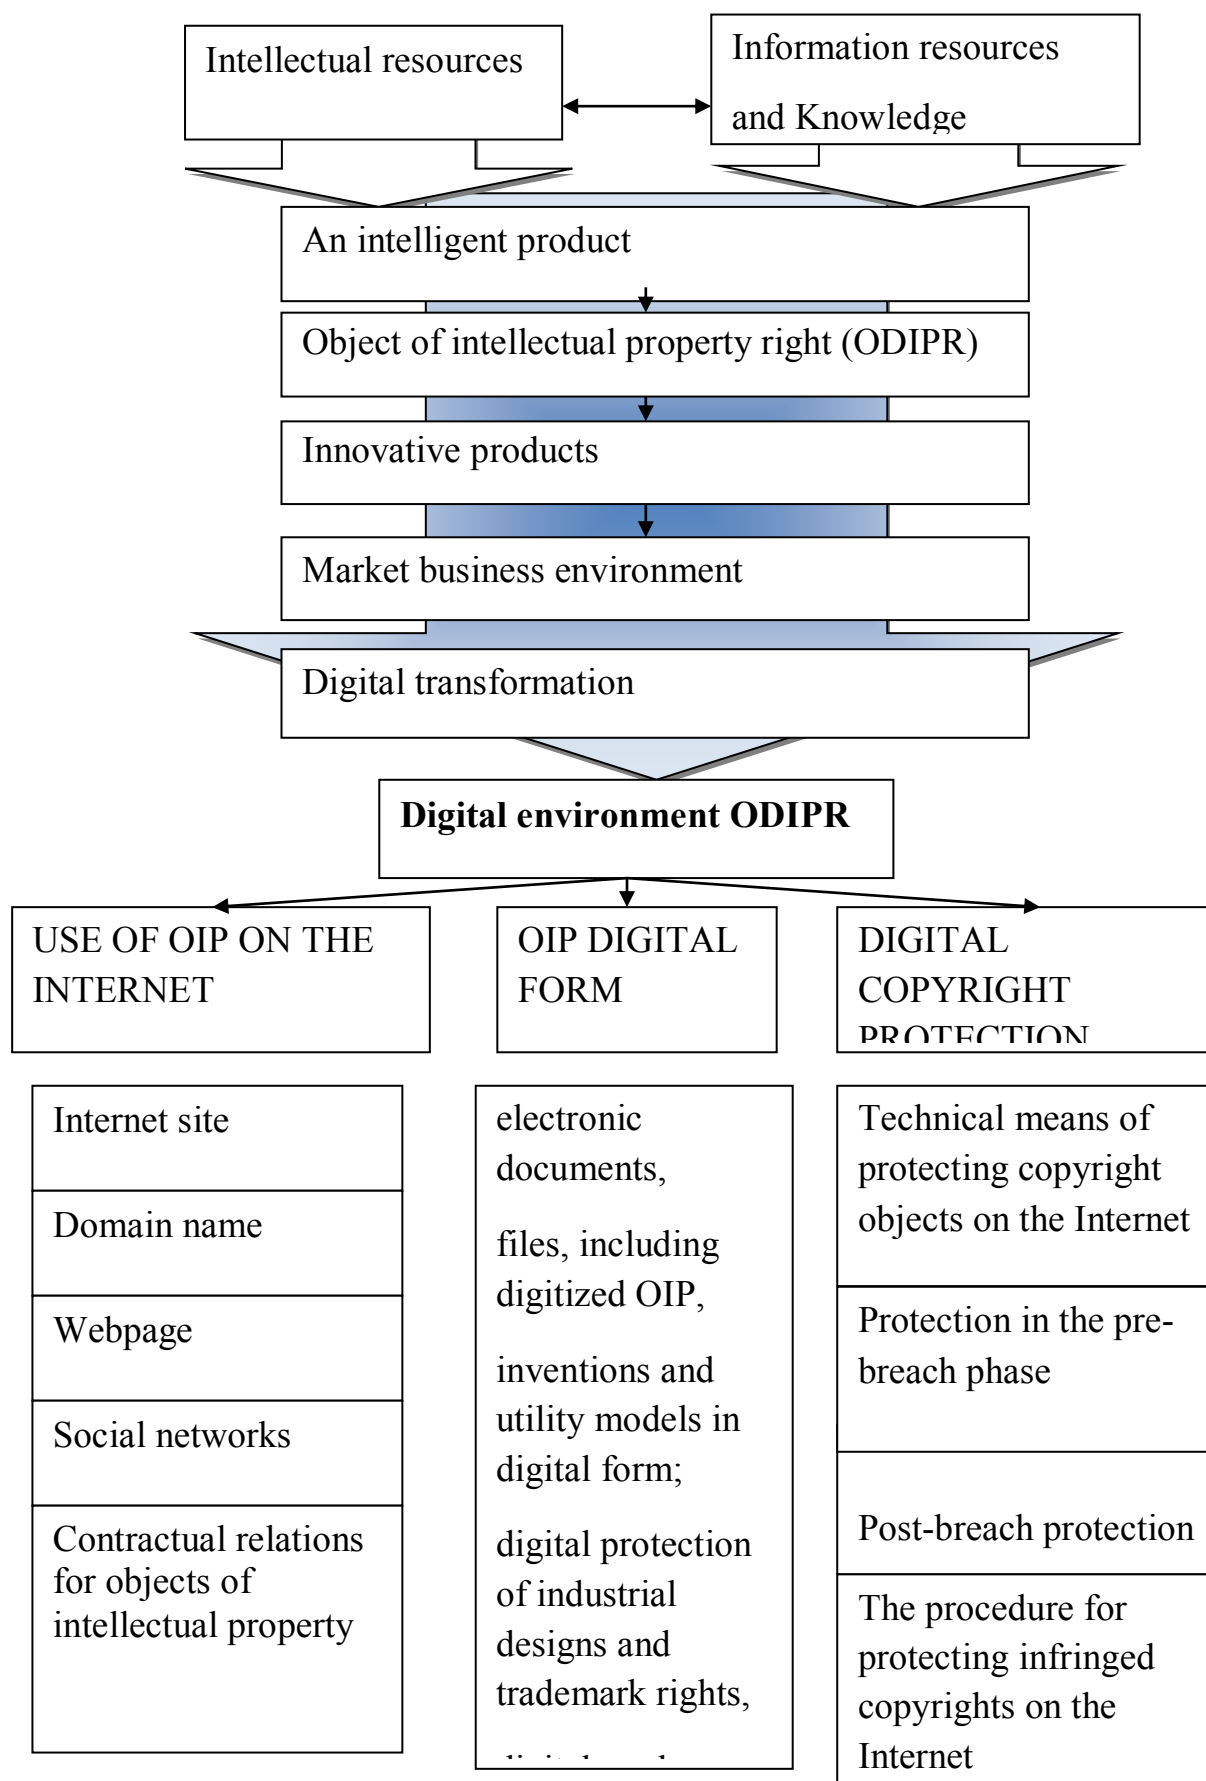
Intellectual resources

Information resources and Knowledge

An intelligent product

Object of intellectual property right (ODIPR)

Innovative products

Market business environment

Digital transformation

**Digital environment ODIPR**

USE OF OIP ON THE INTERNET

OIP DIGITAL FORM

DIGITAL COPYRIGHT PROTECTION

Internet site

Domain name

Webpage

Social networks

Contractual relations for objects of intellectual property

electronic documents,

files, including digitized OIP,

inventions and utility models in digital form;

digital protection of industrial designs and trademark rights,

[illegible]

Technical means of protecting copyright objects on the Internet

Protection in the pre-breach phase

Post-breach protection

The procedure for protecting infringed copyrights on the Internet